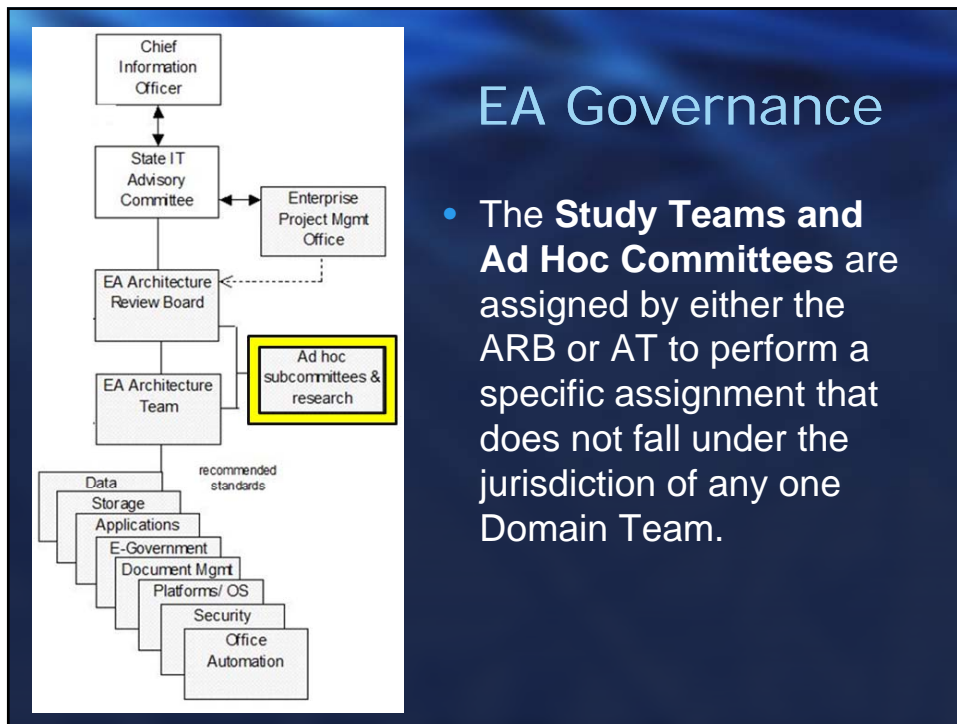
Chief Information Officer

State IT Advisory Committee

Enterprise Project Mgmt Office

EA Architecture Review Board

Ad hoc subcommittees & research

EA Architecture Team

recommended standards

Data

Storage

Applications

E-Government

Document Mgmt

Platforms/ OS

Security

Office Automation

EA Governance

• The **Study Teams and Ad Hoc Committees** are assigned by either the ARB or AT to perform a specific assignment that does not fall under the jurisdiction of any one Domain Team.